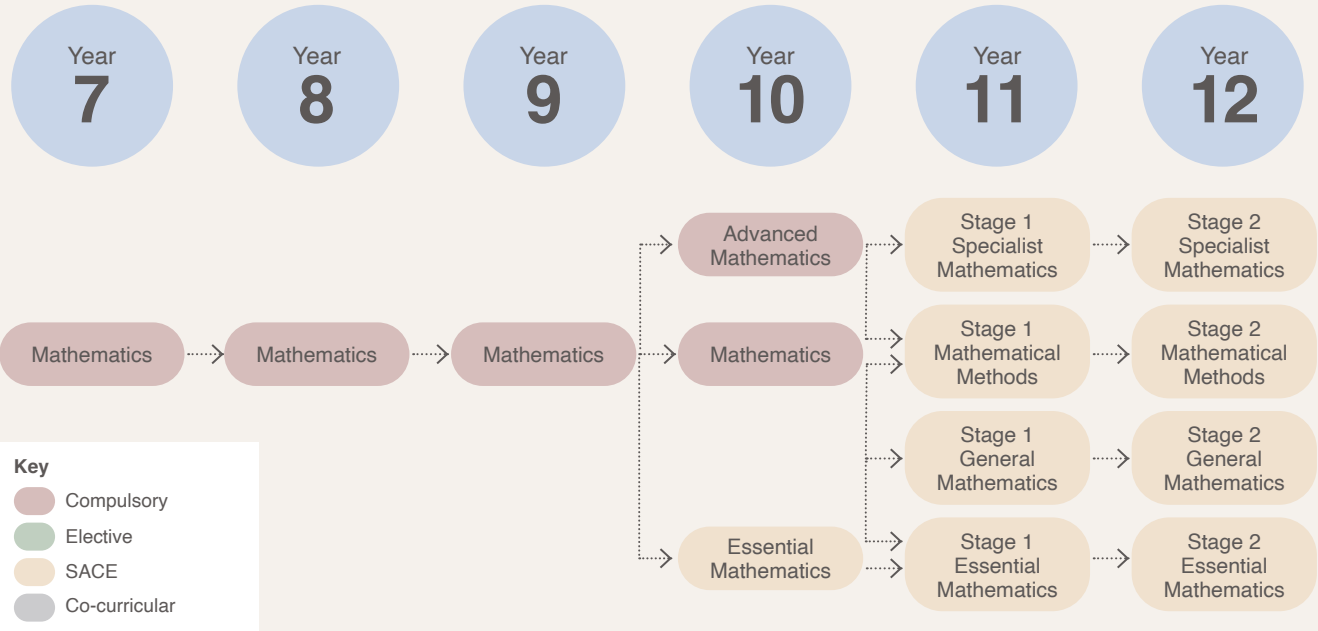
Year 7

Year 8

Year 9

Year 10

Year 11

Year 12

Mathematics

Mathematics

Mathematics

Advanced Mathematics

Mathematics

Essential Mathematics

Stage 1 Specialist Mathematics

Stage 1 Mathematical Methods

Stage 1 General Mathematics

Stage 1 Essential Mathematics

Stage 2 Specialist Mathematics

Stage 2 Mathematical Methods

Stage 2 General Mathematics

Stage 2 Essential Mathematics

Key
Compulsory
Elective
SACE
Co-curricular